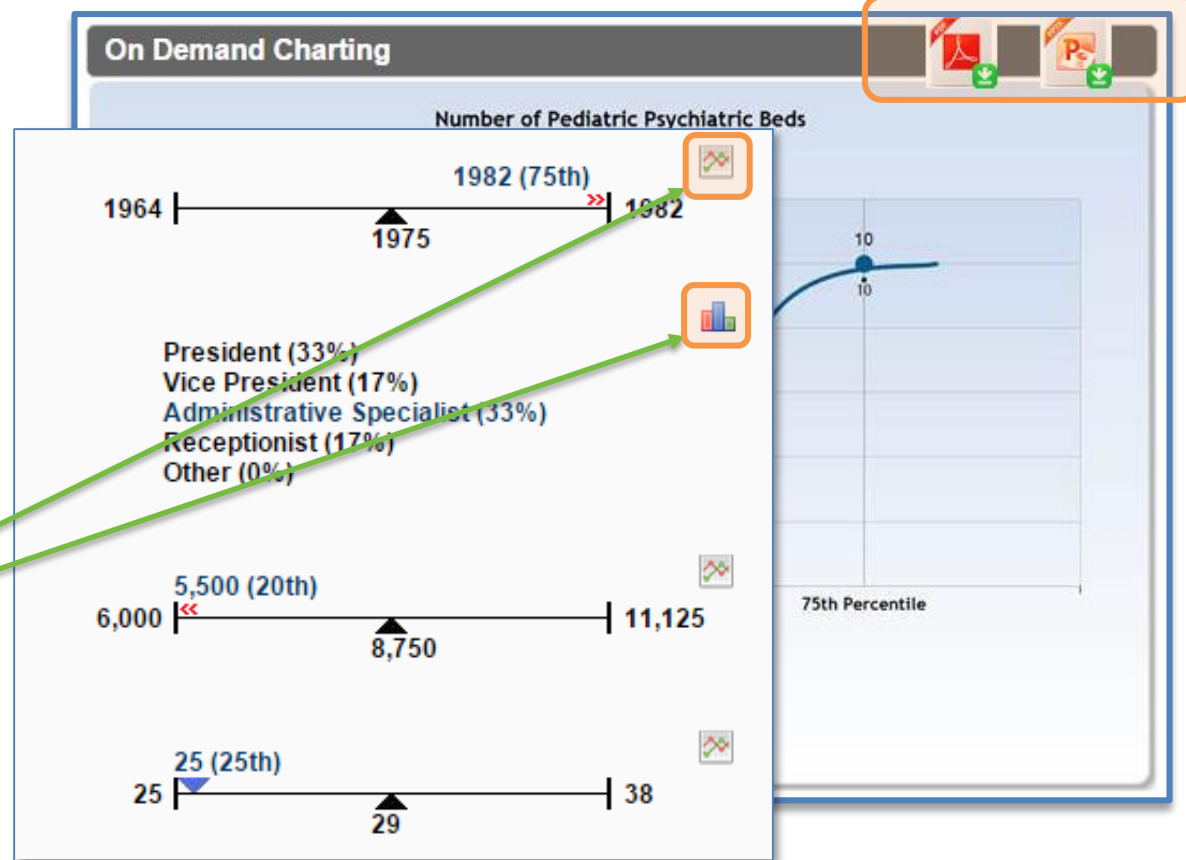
On Demand Charting

Number of Pediatric Psychiatric Beds

1982 (75th)

1964

1975

1982

10

10

President (33%)
Vice President (17%)
Administrative Specialist (33%)
Receptionist (17%)
Other (0%)

5,500 (20th)

6,000

8,750

11,125

75th Percentile

25 (25th)

25

29

38